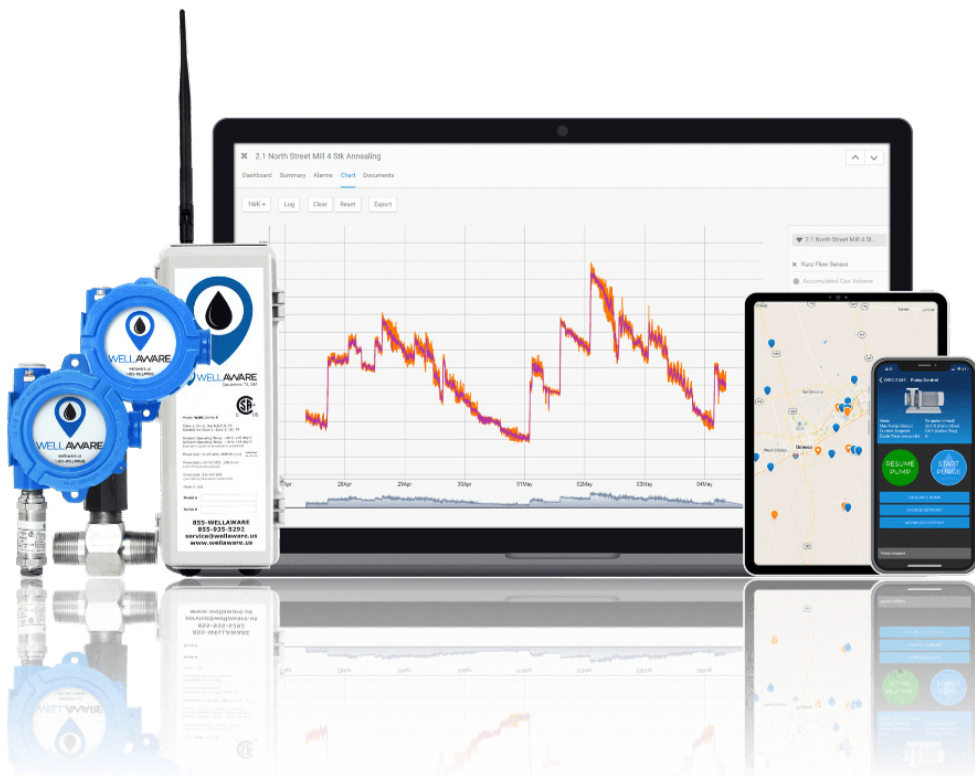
2.1 North Street Mill 4 Stk Annealing

Dashboard Summary Alarms Chart Documents

1WK Log Clear Reset Export

2.1 North Street Mill 4 Stk...

Fuel Flow Sensor

Accumulated Gas Volume

28Apr 29Apr 30Apr 01May 02May 03May 04May

WELLAWARE

WELLAWARE

WELLAWARE

San Antonio TX, USA

855-WELLAWARE
855-935-5292
service@wellaware.us
www.wellaware.us

Pump Control

RESUME PUMP

START PURGE